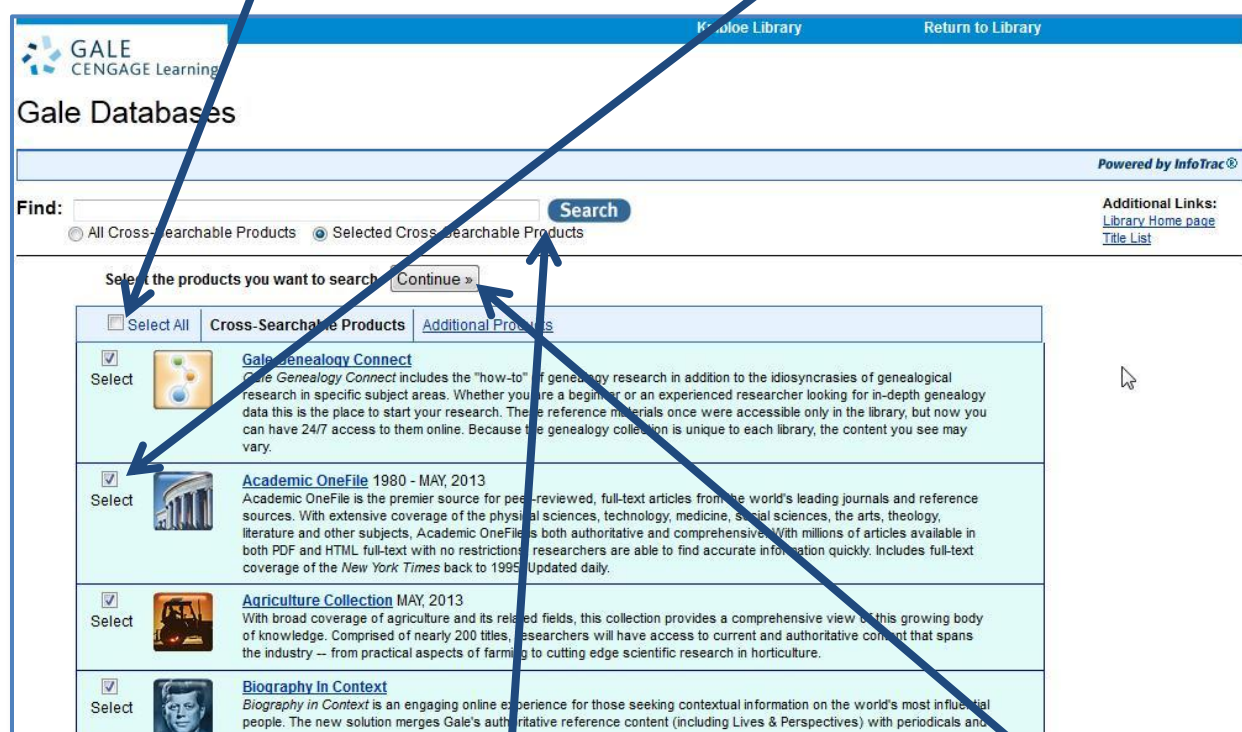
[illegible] Library Return to Library

GALE CENGAGE Learning

Gale Databases

Powered by InfoTrac®

Find: Search

All Cross-Searchable Products Selected Cross-Searchable Products

Additional Links:
Library Home page
Title List

Select the products you want to search Continue »

Select All | Cross-Searchable Products | Additional Products

Select
Gale Genealogy Connect
Gale Genealogy Connect includes the "how-to" of genealogy research in addition to the idiosyncrasies of genealogical research in specific subject areas. Whether you are a beginner or an experienced researcher looking for in-depth genealogy data this is the place to start your research. These reference materials once were accessible only in the library, but now you can have 24/7 access to them online. Because the genealogy collection is unique to each library, the content you see may vary.

Select
Academic OneFile 1980 - MAY, 2013
Academic OneFile is the premier source for peer-reviewed, full-text articles from the world's leading journals and reference sources. With extensive coverage of the physical sciences, technology, medicine, social sciences, the arts, theology, literature and other subjects, Academic OneFile is both authoritative and comprehensive. With millions of articles available in both PDF and HTML full-text with no restrictions, researchers are able to find accurate information quickly. Includes full-text coverage of the New York Times back to 1995. Updated daily.

Select
Agriculture Collection MAY, 2013
With broad coverage of agriculture and its related fields, this collection provides a comprehensive view of this growing body of knowledge. Comprised of nearly 200 titles, researchers will have access to current and authoritative content that spans the industry -- from practical aspects of farming to cutting edge scientific research in horticulture.

Select
Biography In Context
Biography in Context is an engaging online experience for those seeking contextual information on the world's most influential people. The new solution merges Gale's authoritative reference content (including Lives & Perspectives) with periodicals and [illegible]